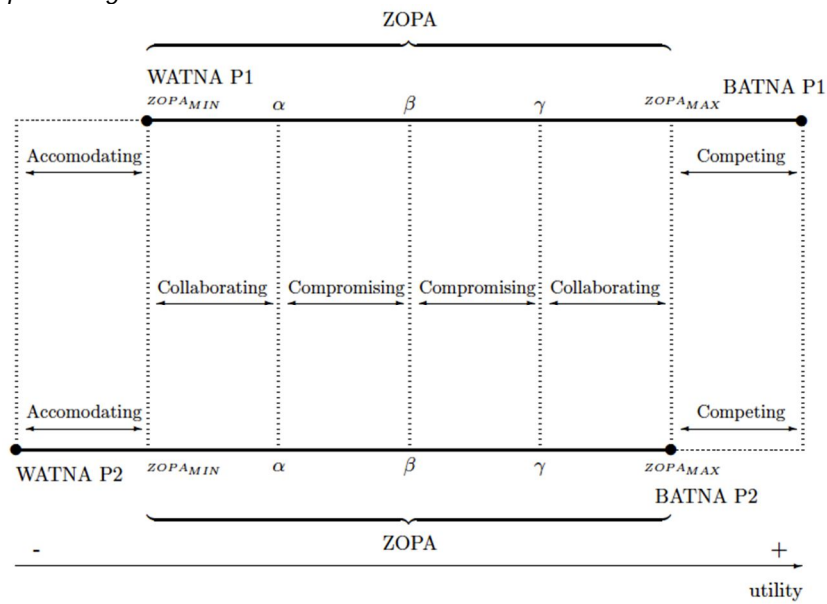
ZOPA

WATNA P1

$zopa_{MIN}$ $\alpha$ $\beta$ $\gamma$ $zopa_{MAX}$ BATNA P1

Accomodating

Competing

Collaborating Compromising Compromising Collaborating

Accomodating

Competing

WATNA P2 $zopa_{MIN}$ $\alpha$ $\beta$ $\gamma$ $zopa_{MAX}$

BATNA P2

ZOPA

- +

utility